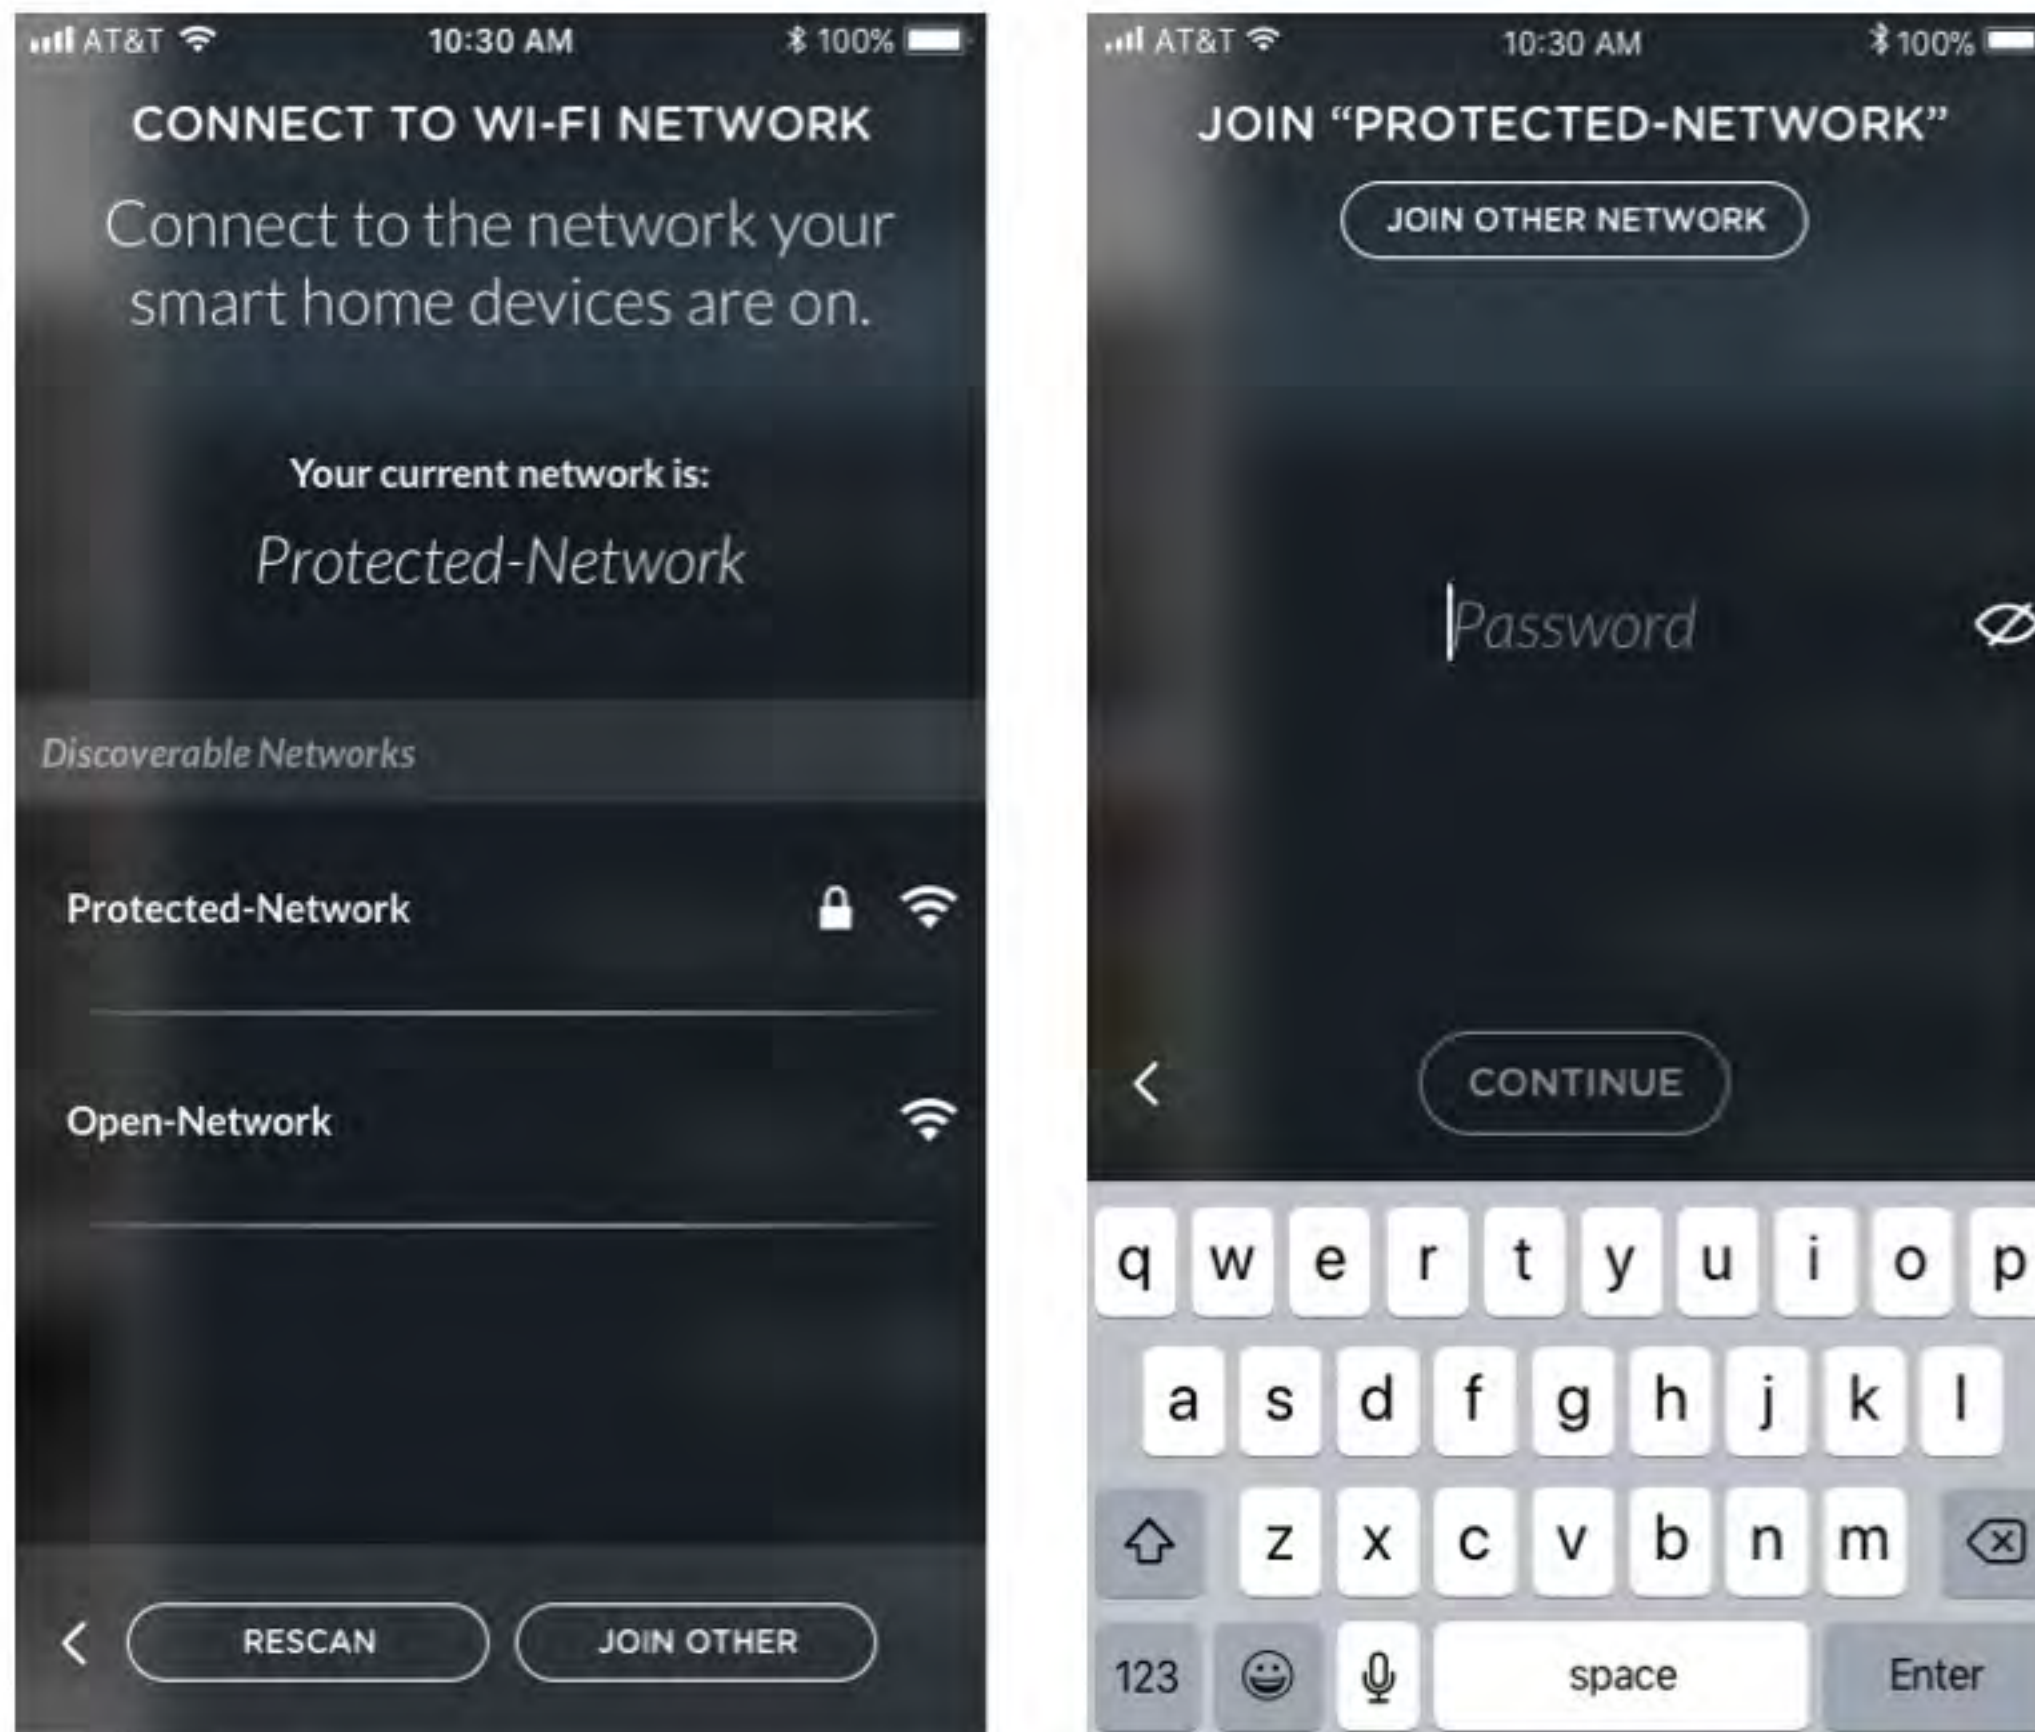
AT&T 10:30 AM 100%

CONNECT TO WI-FI NETWORK

Connect to the network your smart home devices are on.

Your current network is:

Protected-Network

Discoverable Networks

Protected-Network

Open-Network

RESCAN

JOIN OTHER

AT&T 10:30 AM 100%

JOIN "PROTECTED-NETWORK"

JOIN OTHER NETWORK

Password

CONTINUE

q w e r t y u i o p

a s d f g h j k l

z x c v b n m

123 space Enter